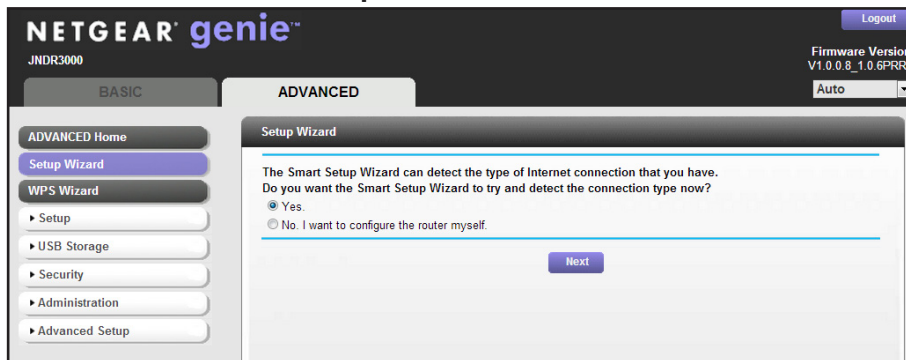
NETGEAR genie
JNDR3000

Logout

Firmware Versio
V1.0.0.8_1.0.6PRR

BASIC
ADVANCED

Auto

ADVANCED Home
Setup Wizard
WPS Wizard
▸ Setup
▸ USB Storage
▸ Security
▸ Administration
▸ Advanced Setup

Setup Wizard

The Smart Setup Wizard can detect the type of Internet connection that you have.
Do you want the Smart Setup Wizard to try and detect the connection type now?

Yes.

No. I want to configure the router myself.

Next